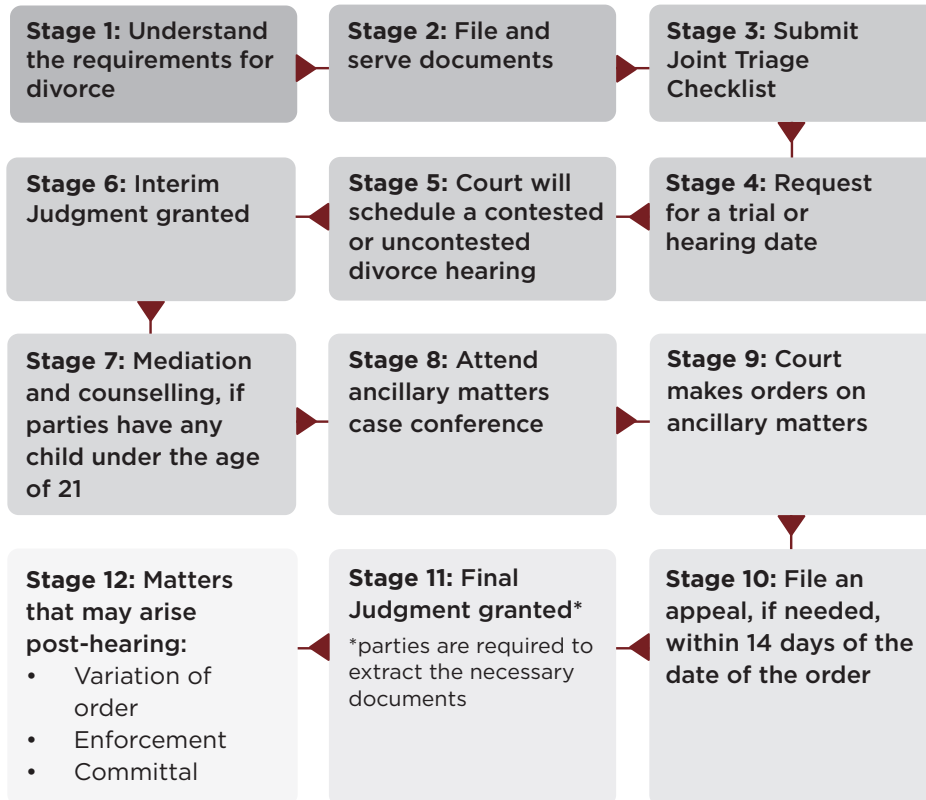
**Stage 1:** Understand the requirements for divorce

**Stage 2:** File and serve documents

**Stage 3:** Submit Joint Triage Checklist

**Stage 4:** Request for a trial or hearing date

**Stage 5:** Court will schedule a contested or uncontested divorce hearing

**Stage 6:** Interim Judgment granted

**Stage 7:** Mediation and counselling, if parties have any child under the age of 21

**Stage 8:** Attend ancillary matters case conference

**Stage 9:** Court makes orders on ancillary matters

**Stage 10:** File an appeal, if needed, within 14 days of the date of the order

**Stage 11:** Final Judgment granted*

*parties are required to extract the necessary documents

**Stage 12:** Matters that may arise post-hearing:
- Variation of order
- Enforcement
- Committal